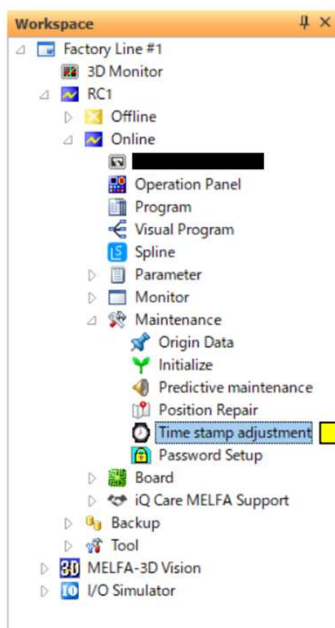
Workspace

Factory Line #1

3D Monitor

RC1

Offline

Online

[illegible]

Operation Panel

Program

Visual Program

Spline

Parameter

Monitor

Maintenance

Origin Data

Initialize

Predictive maintenance

Position Repair

Time stamp adjustment

Password Setup

Board

iQ Care MELFA Support

Backup

Tool

MELFA-3D Vision

I/O Simulator